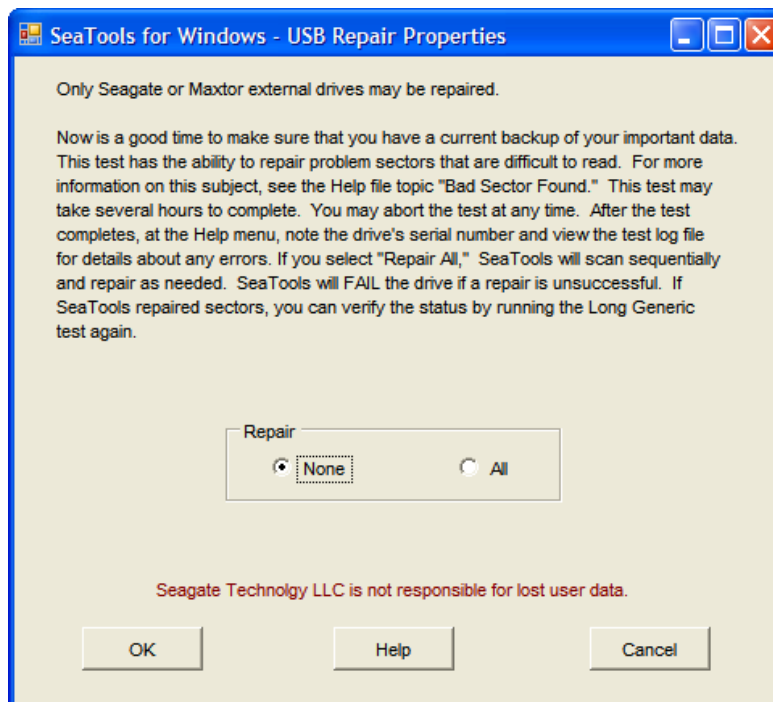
SeaTools for Windows - USB Repair Properties

Only Seagate or Maxtor external drives may be repaired.

Now is a good time to make sure that you have a current backup of your important data. This test has the ability to repair problem sectors that are difficult to read. For more information on this subject, see the Help file topic "Bad Sector Found." This test may take several hours to complete. You may abort the test at any time. After the test completes, at the Help menu, note the drive's serial number and view the test log file for details about any errors. If you select "Repair All," SeaTools will scan sequentially and repair as needed. SeaTools will FAIL the drive if a repair is unsuccessful. If SeaTools repaired sectors, you can verify the status by running the Long Generic test again.

Repair
None
All

Seagate Technolgy LLC is not responsible for lost user data.

OK
Help
Cancel